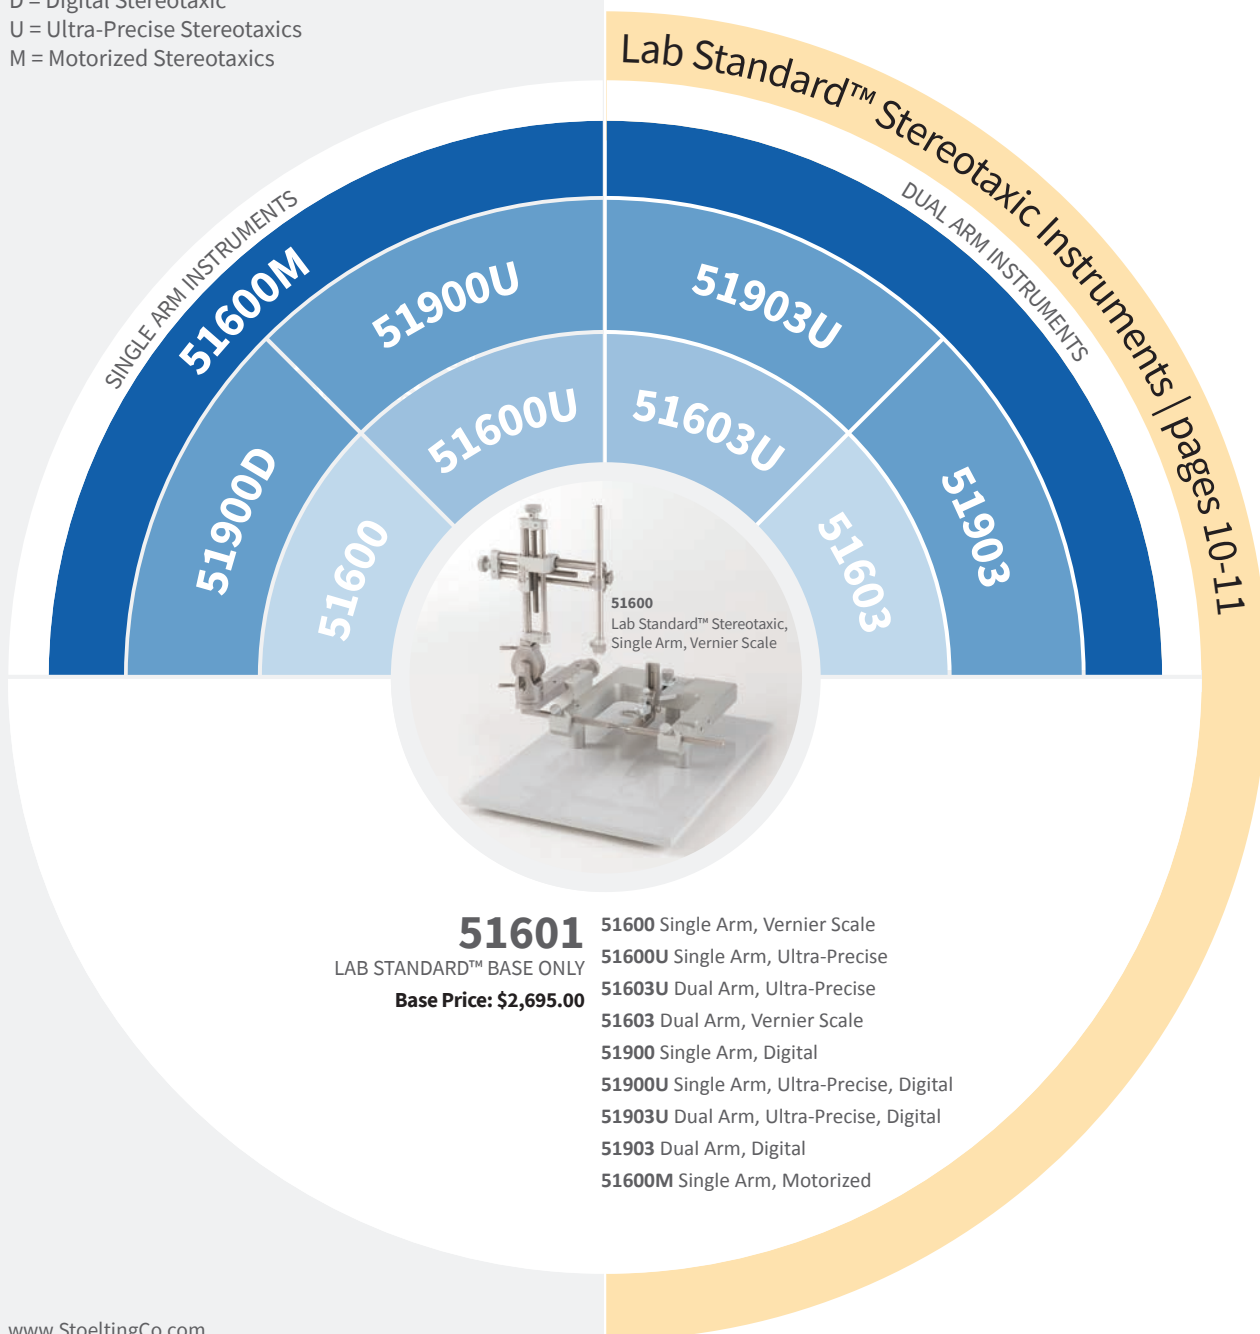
D = Digital Stereotaxic
U = Ultra-Precise Stereotaxics
M = Motorized Stereotaxics

Lab Standard™ Stereotaxic Instruments | pages 10-11

SINGLE ARM INSTRUMENTS

DUAL ARM INSTRUMENTS

51600M

51900U

51903U

51900D

51600U

51603U

51903

51600

51603

51600
Lab Standard™ Stereotaxic, Single Arm, Vernier Scale

51601
LAB STANDARD™ BASE ONLY
Base Price: $2,695.00

51600 Single Arm, Vernier Scale
51600U Single Arm, Ultra-Precise
51603U Dual Arm, Ultra-Precise
51603 Dual Arm, Vernier Scale
51900 Single Arm, Digital
51900U Single Arm, Ultra-Precise, Digital
51903U Dual Arm, Ultra-Precise, Digital
51903 Dual Arm, Digital
51600M Single Arm, Motorized

www.StoeltingCo.com